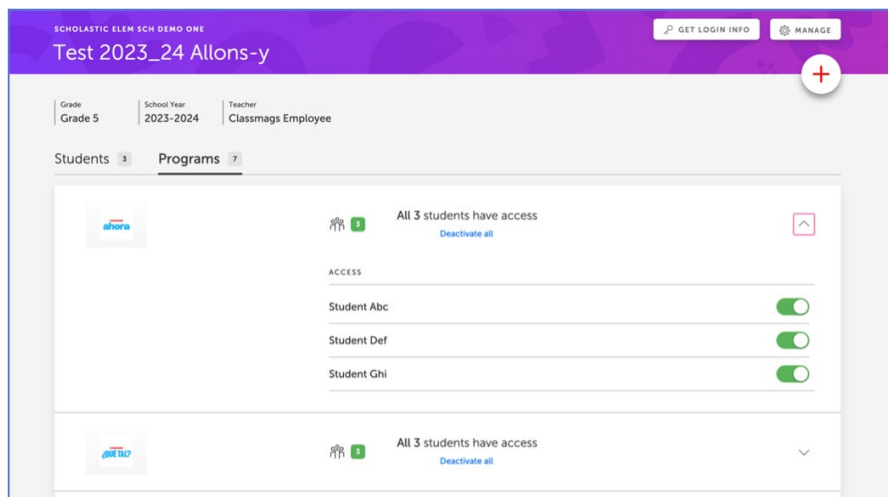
SCHOLASTIC ELEM SCH DEMO ONE

Test 2023_24 Allons-y

GET LOGIN INFO

MANAGE

+

Grade
Grade 5

School Year
2023-2024

Teacher
Classmags Employee

Students 3

Programs 7

ahora

3

All 3 students have access

Deactivate all

ACCESS

Student Abc

Student Def

Student Ghi

¿QUÉ TAL?

3

All 3 students have access

Deactivate all